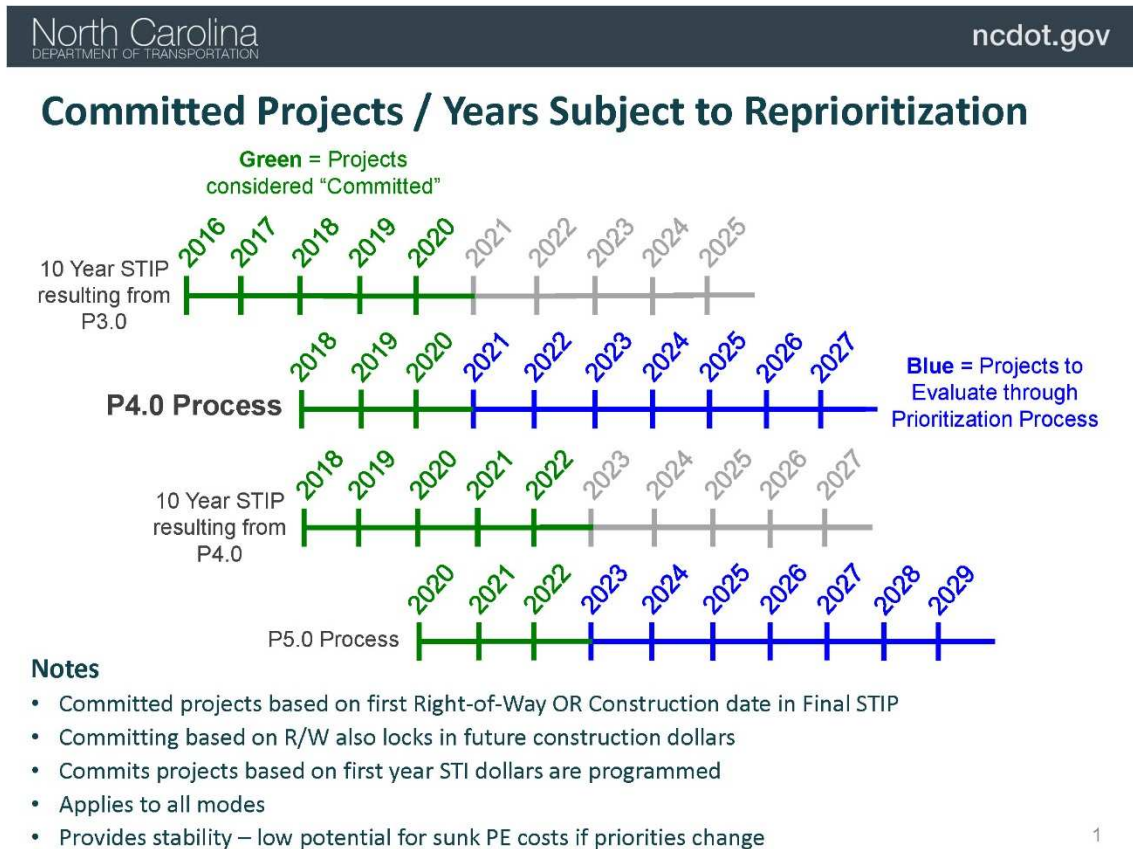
North Carolina
DEPARTMENT OF TRANSPORTATION

ncdot.gov

Committed Projects / Years Subject to Reprioritization

Green = Projects considered "Committed"

10 Year STIP resulting from P3.0

2016 2017 2018 2019 2020 2021 2022 2023 2024 2025

P4.0 Process

2018 2019 2020 2021 2022 2023 2024 2025 2026 2027

Blue = Projects to Evaluate through Prioritization Process

10 Year STIP resulting from P4.0

2018 2019 2020 2021 2022 2023 2024 2025 2026 2027

P5.0 Process

2020 2021 2022 2023 2024 2025 2026 2027 2028 2029

Notes

- Committed projects based on first Right-of-Way OR Construction date in Final STIP
- Committing based on R/W also locks in future construction dollars
- Commits projects based on first year STI dollars are programmed
- Applies to all modes
- Provides stability – low potential for sunk PE costs if priorities change

1